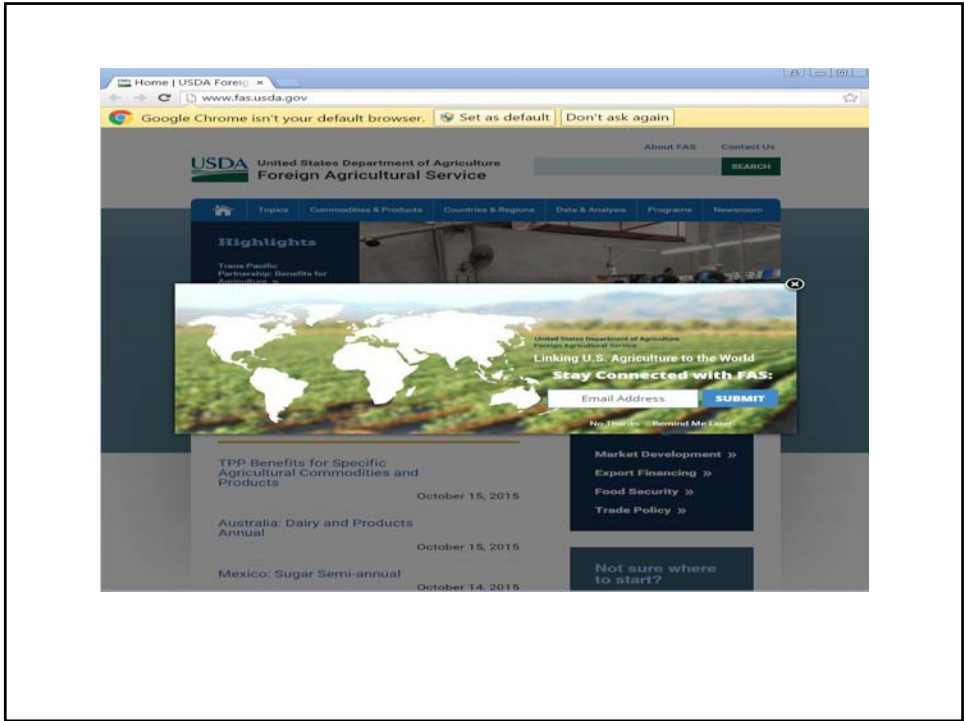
Home | USDA Foreig ×

www.fas.usda.gov

Google Chrome isn't your default browser. Set as default Don't ask again

About FAS Contact Us

USDA United States Department of Agriculture Foreign Agricultural Service

SEARCH

Topics Commodities & Products Countries & Regions Data & Analysis Programs Newsroom

Highlights

Trans-Pacific Partnership: Benefits for Agriculture »

United States Department of Agriculture Foreign Agricultural Service

Linking U.S. Agriculture to the World

Stay Connected with FAS:

Email Address SUBMIT

No Thanks Remind Me Later

TPP Benefits for Specific Agricultural Commodities and Products

October 15, 2015

Australia: Dairy and Products Annual

October 15, 2015

Mexico: Sugar Semi-annual

October 14, 2015

Market Development »

Export Financing »

Food Security »

Trade Policy »

Not sure where to start?